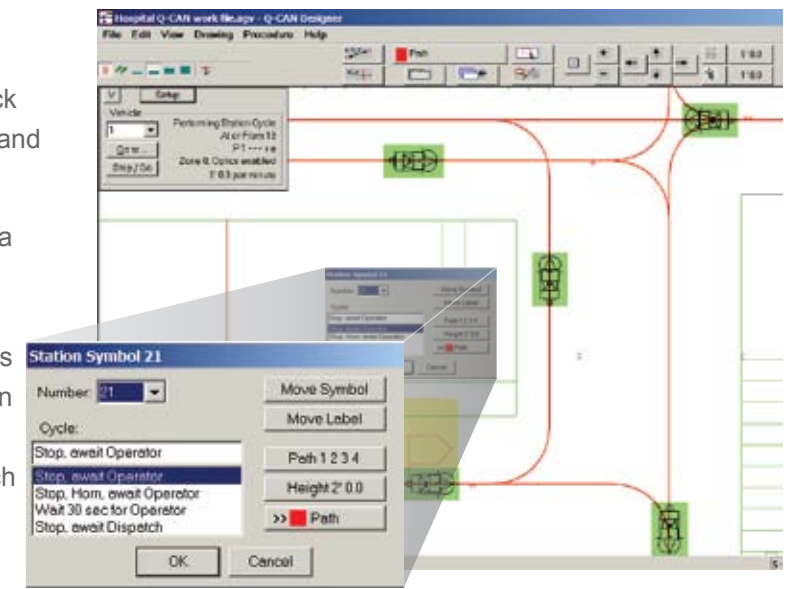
Hospital Q-CAN work file.agv - Q-CAN Designer
File Edit View Drawing Procedure Help

Path
1' 0.0
1' 0.0

V Setup
Vehicle
1
Go to...
Stop / Go
Performing Station Cycle
At or From 18
P1 --- r.e
Zone 0, Optics enabled
1' 0.3 per minute

ck
and
a
s
n
ch

Station Symbol 21
Number: 21
Move Symbol
Move Label
Cycle:
Stop, await Operator
Path 1 2 3 4
Stop, await Operator
Stop, Horn, await Operator
Wait 30 sec for Operator
Stop, await Dispatch
Height 2' 0.0
>> Path
OK
Cancel